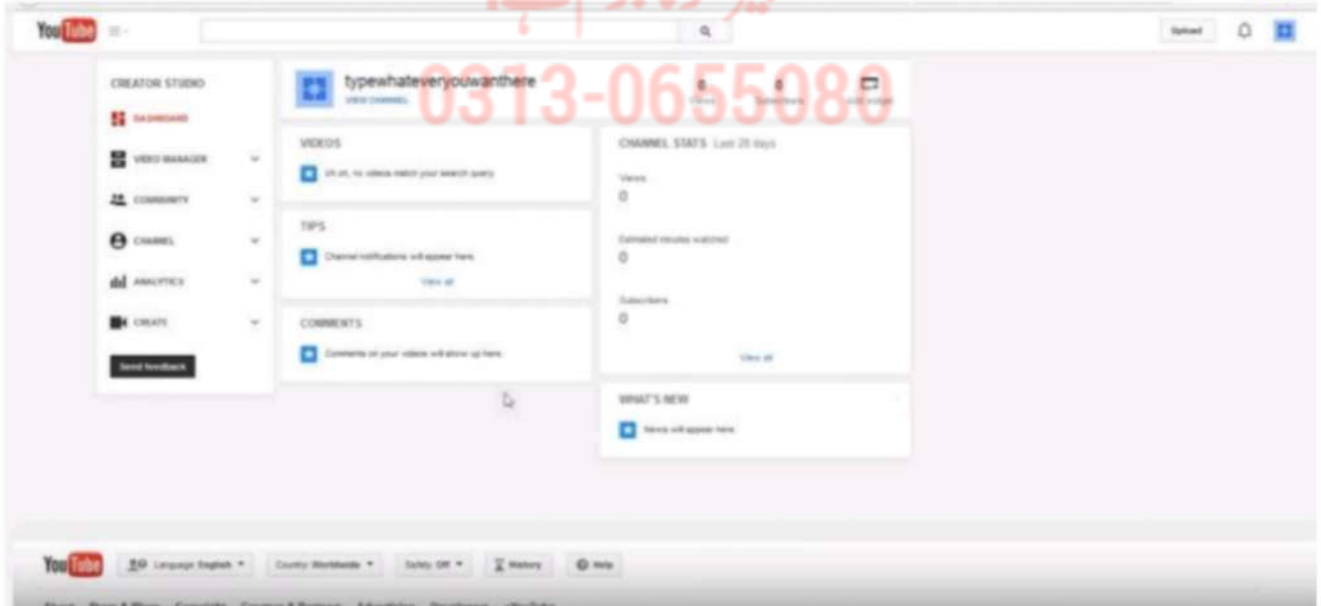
YouTube

Upload

CREATOR STUDIO

DASHBOARD

VIDEO MANAGER

COMMUNITY

CHANNEL

ANALYTICS

CREATE

Send feedback

typewhateveryouwanthere

VIEW CHANNEL

0 Views

0 Subscribers

Add widget

0313-0655080

VIDEOS

Uh oh, no videos match your search query

TIPS

Channel notifications will appear here.

View all

COMMENTS

Comments on your videos will show up here.

CHANNEL STATS Last 28 days

Views

0

Estimated minutes watched

0

Subscribers

0

View all

WHAT'S NEW

News will appear here.

YouTube

Language: English

Country: Worldwide

Safety: Off

History

Help

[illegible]